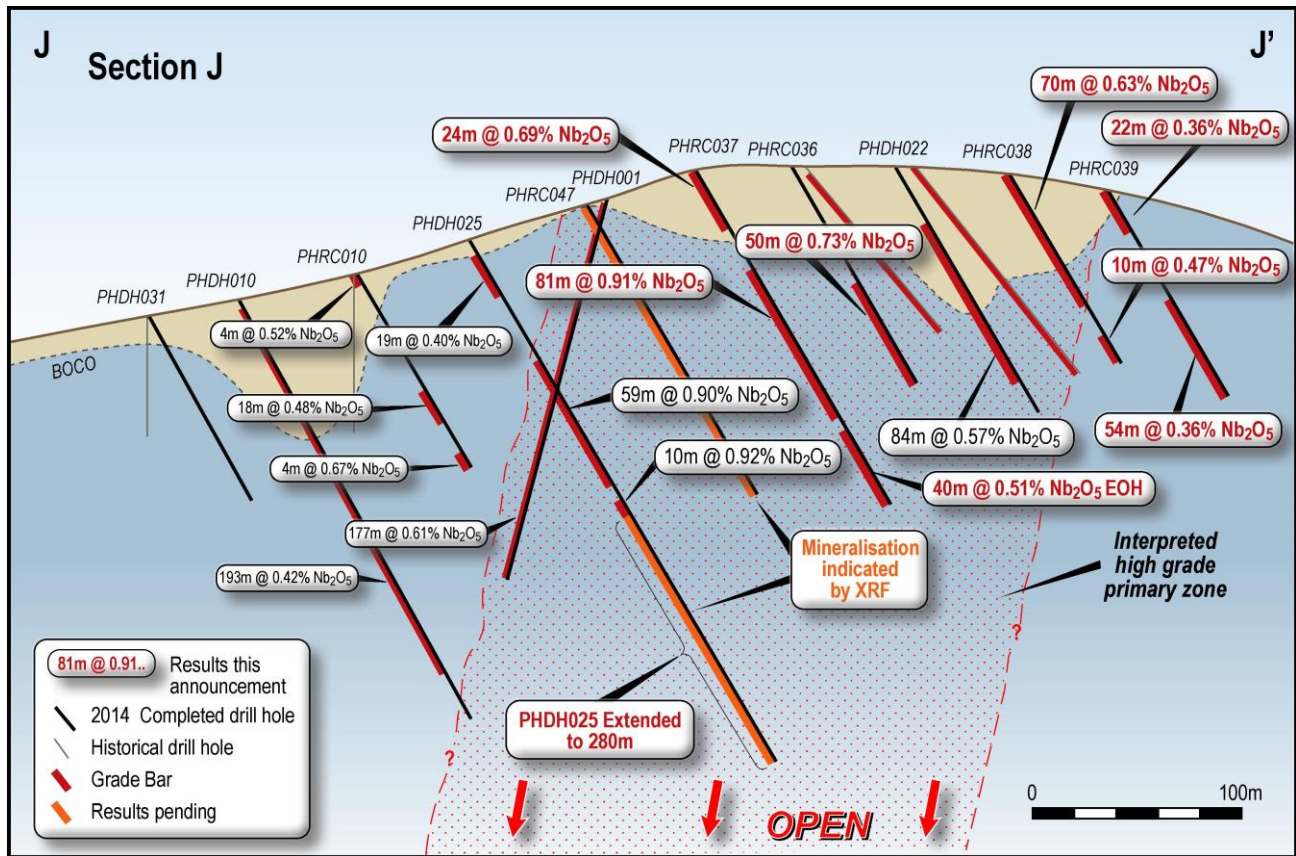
J

Section J

J'

70m @ 0.63% $Nb_2O_5$

22m @ 0.36% $Nb_2O_5$

24m @ 0.69% $Nb_2O_5$

PHRC037

PHRC036

PHDH022

PHRC038

PHRC039

PHDH001

PHRC047

PHDH025

PHRC010

PHDH010

PHDH031

50m @ 0.73% $Nb_2O_5$

10m @ 0.47% $Nb_2O_5$

81m @ 0.91% $Nb_2O_5$

4m @ 0.52% $Nb_2O_5$

19m @ 0.40% $Nb_2O_5$

BOCO

59m @ 0.90% $Nb_2O_5$

18m @ 0.48% $Nb_2O_5$

84m @ 0.57% $Nb_2O_5$

54m @ 0.36% $Nb_2O_5$

10m @ 0.92% $Nb_2O_5$

4m @ 0.67% $Nb_2O_5$

40m @ 0.51% $Nb_2O_5$ EOH

177m @ 0.61% $Nb_2O_5$

Mineralisation indicated by XRF

Interpreted high grade primary zone

193m @ 0.42% $Nb_2O_5$

?

81m @ 0.91.. Results this announcement

2014 Completed drill hole

Historical drill hole

Grade Bar

Results pending

PHDH025 Extended to 280m

?

0

100m

OPEN